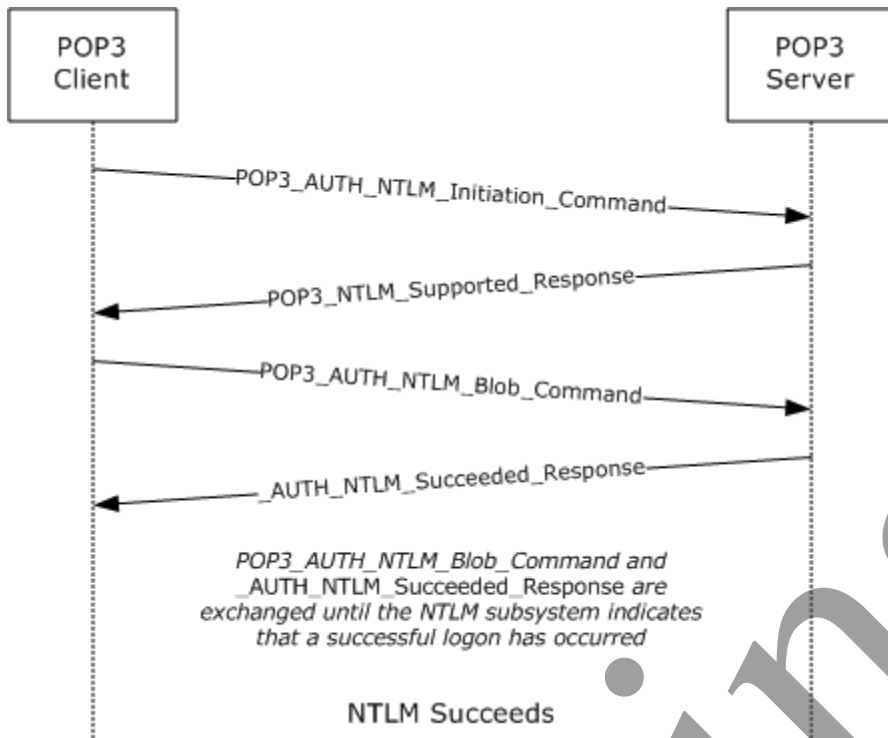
POP3 Client

POP3 Server

POP3_AUTH_NTLM_Initiation_Command

POP3_NTLM_Supported_Response

POP3_AUTH_NTLM_Blob_Command

_AUTH_NTLM_Succeeded_Response

POP3_AUTH_NTLM_Blob_Command and _AUTH_NTLM_Succeeded_Response are exchanged until the NTLM subsystem indicates that a successful logon has occurred

NTLM Succeeds